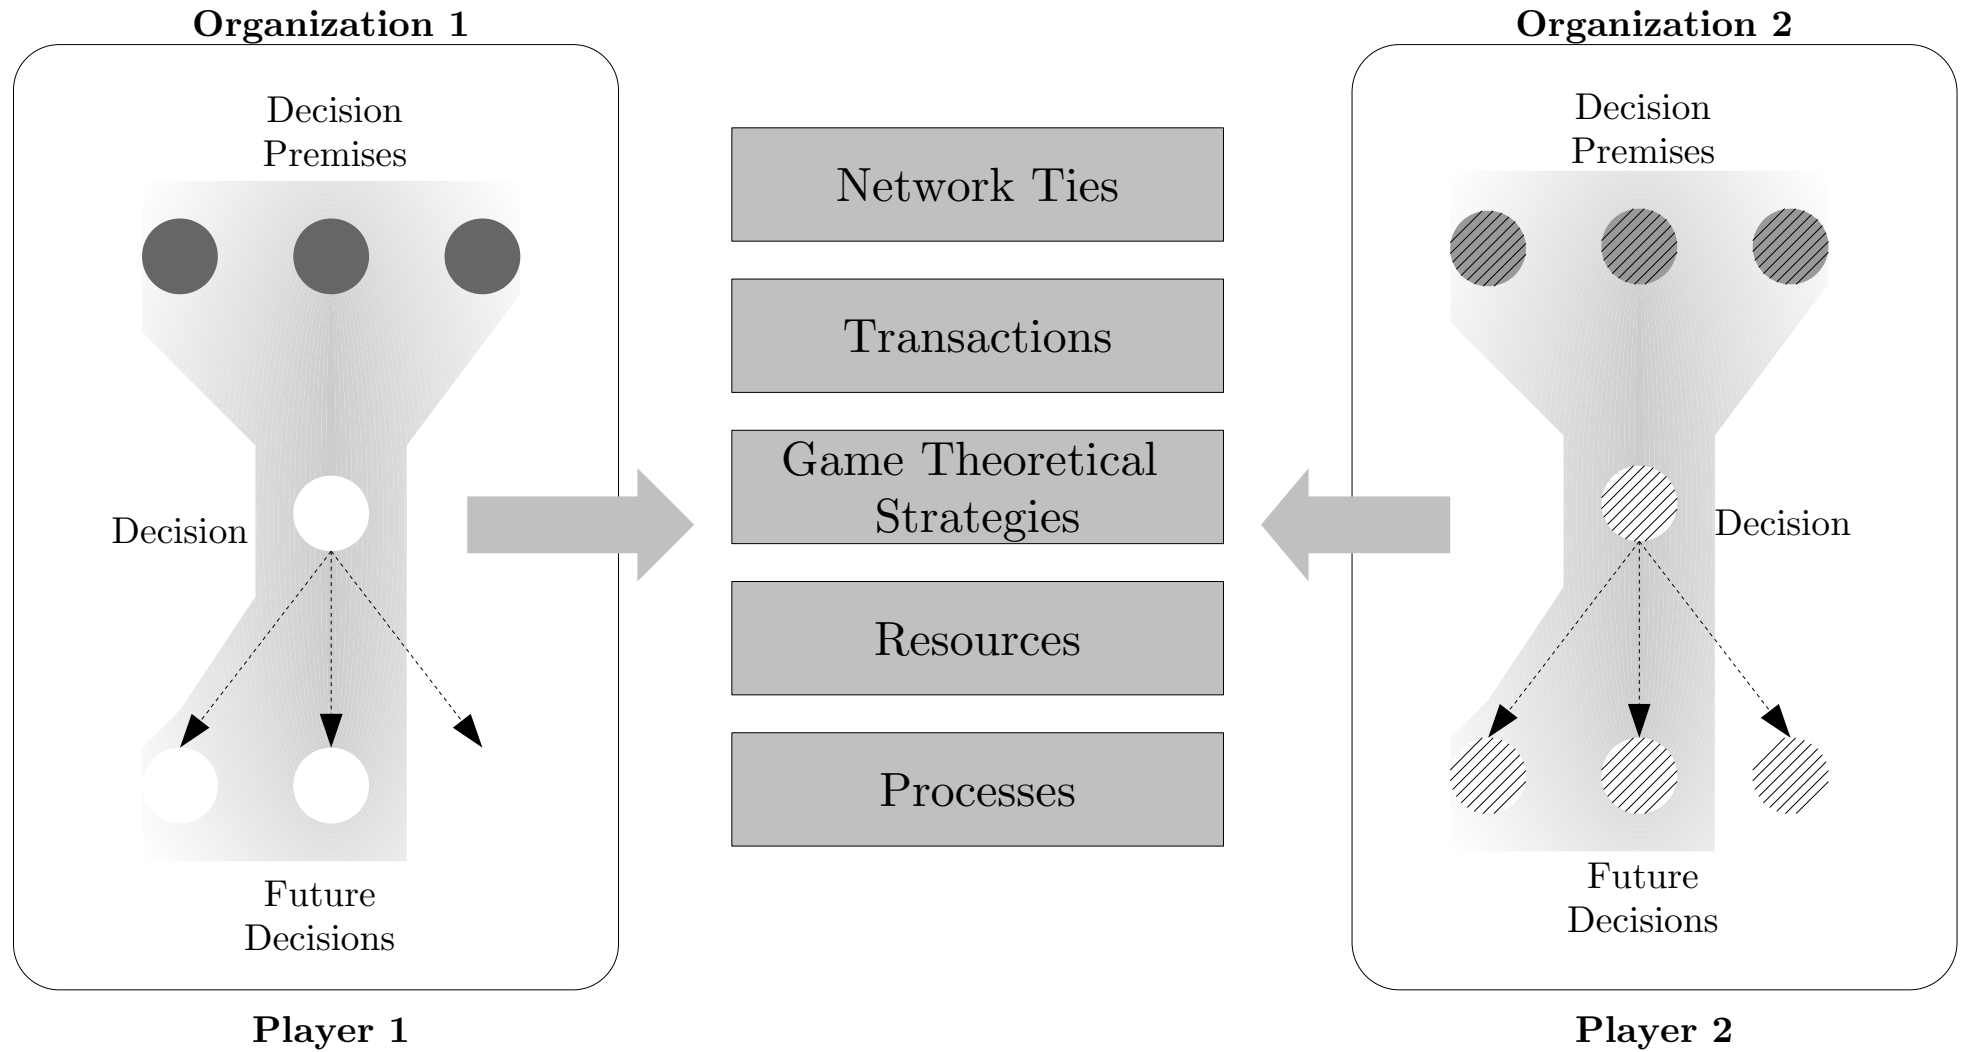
Organization 1

Decision Premises

Decision

Future Decisions

Player 1

Network Ties

Transactions

Game Theoretical Strategies

Resources

Processes

Organization 2

Decision Premises

Decision

Future Decisions

Player 2